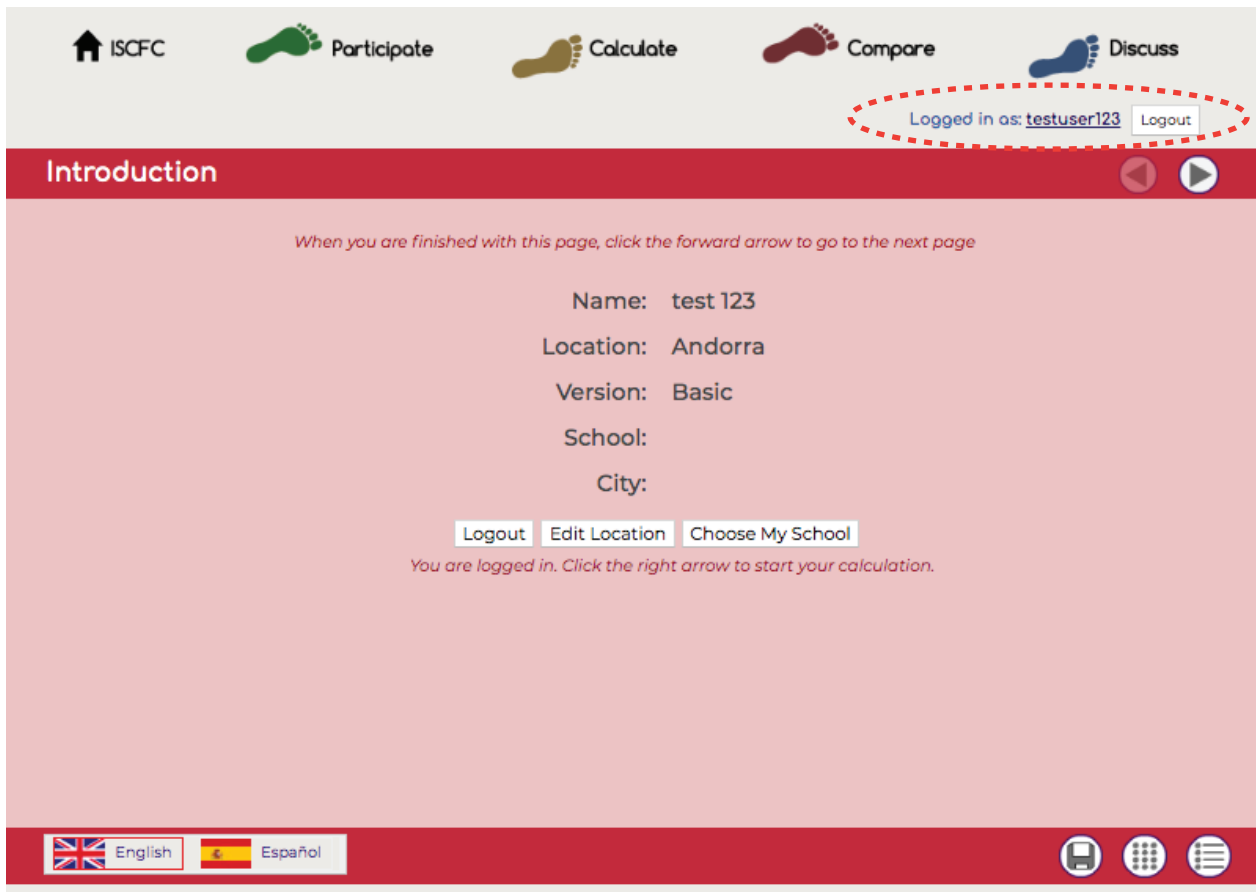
ISCFC Participate Calculate Compare Discuss

Logged in as: testuser123 Logout

Introduction

When you are finished with this page, click the forward arrow to go to the next page

Name: test 123
Location: Andorra
Version: Basic
School:
City:

Logout Edit Location Choose My School

You are logged in. Click the right arrow to start your calculation.

English Español